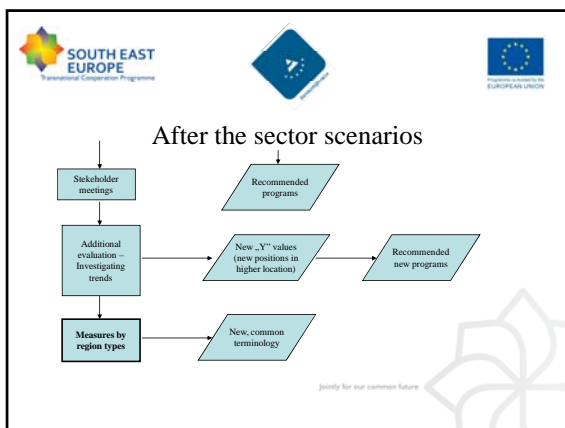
SOUTH EAST EUROPE
Transnational Cooperation Programme

Programme co-funded by the EUROPEAN UNION

After the sector scenarios

Stakeholder meetings

Recommended programs

Additional evaluation – Investigating trends

New „Y" values (new positions in higher location)

Recommended new programs

Measures by region types

New, common terminology

Jointly for our common future